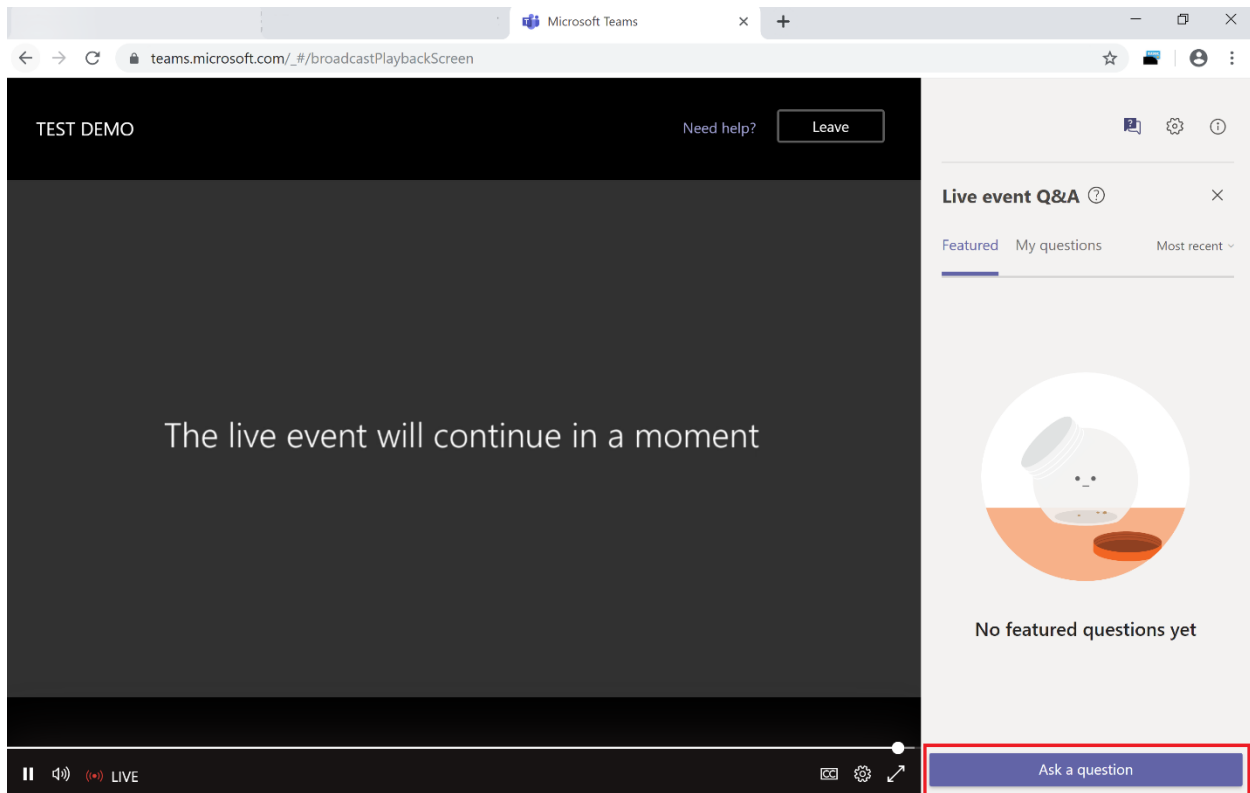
Microsoft Teams

teams.microsoft.com/_#/broadcastPlaybackScreen

TEST DEMO

Need help?

Leave

The live event will continue in a moment

LIVE

CC

Live event Q&A

Featured

My questions

Most recent

No featured questions yet

Ask a question